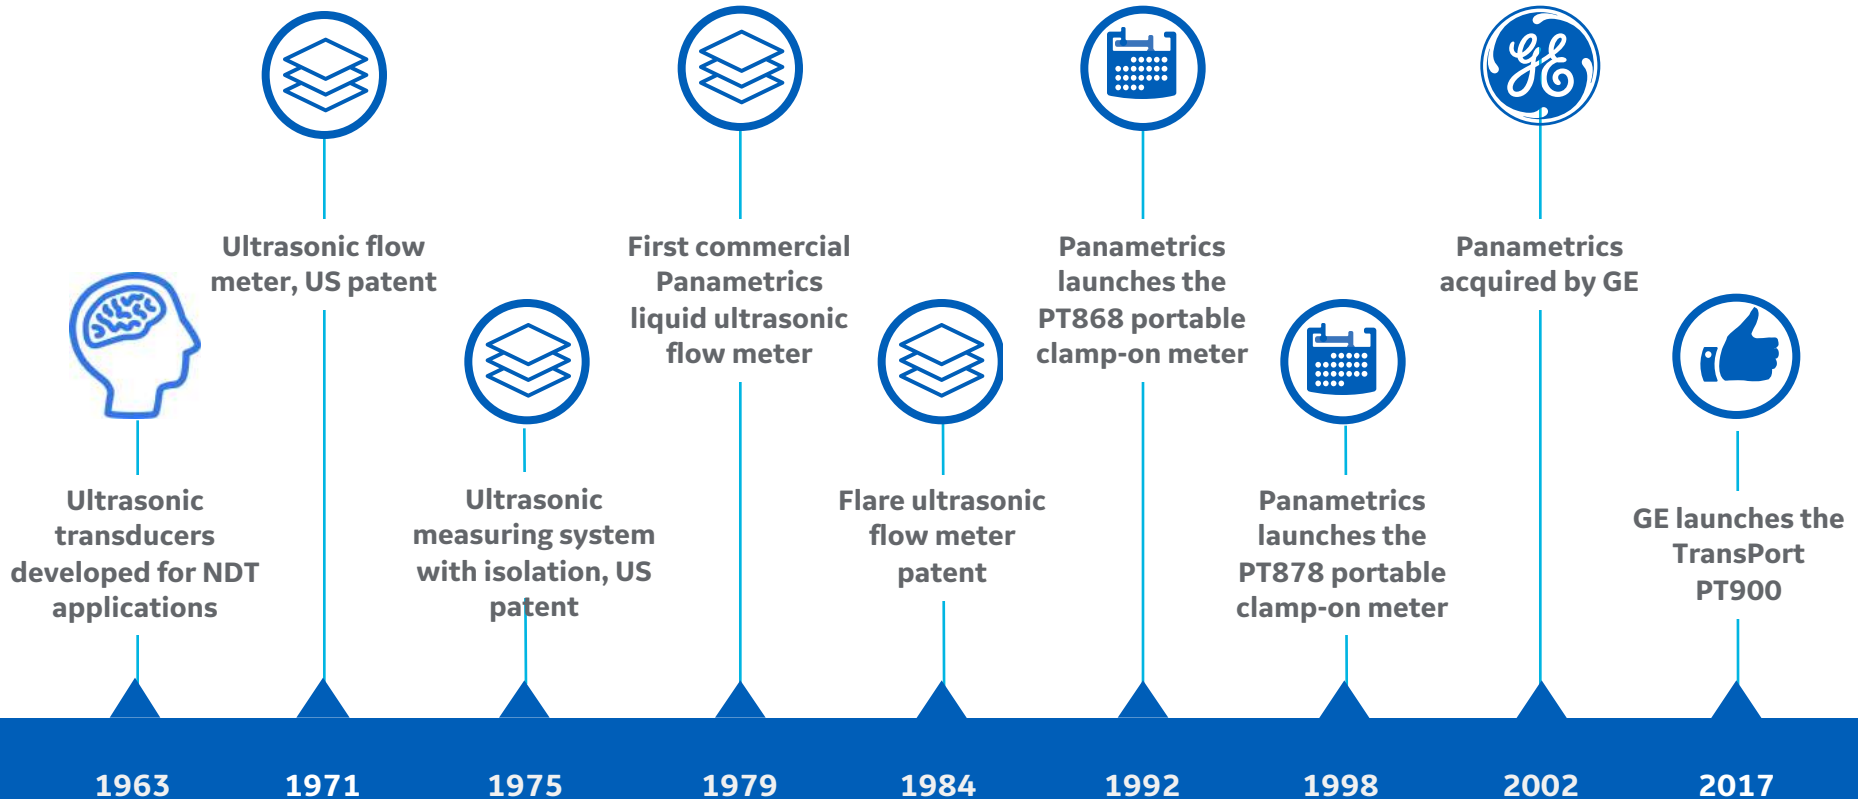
Ultrasonic flow meter, US patent

First commercial Panametrics liquid ultrasonic flow meter

Panametrics launches the PT868 portable clamp-on meter

Panametrics acquired by GE

Ultrasonic transducers developed for NDT applications

Ultrasonic measuring system with isolation, US patent

Flare ultrasonic flow meter patent

Panametrics launches the PT878 portable clamp-on meter

GE launches the TransPort PT900

1963 1971 1975 1979 1984 1992 1998 2002 2017